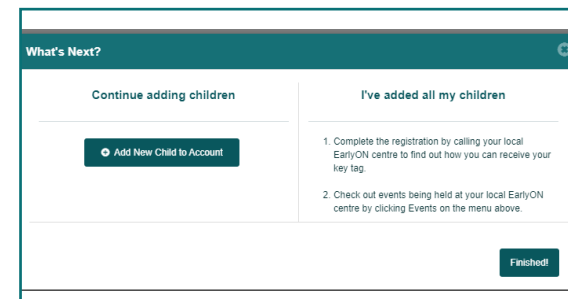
What's Next?

Continue adding children

Add New Child to Account

I've added all my children

1. Complete the registration by calling your local EarlyON centre to find out how you can receive your key tag.

2. Check out events being held at your local EarlyON centre by clicking Events on the menu above.

Finished!